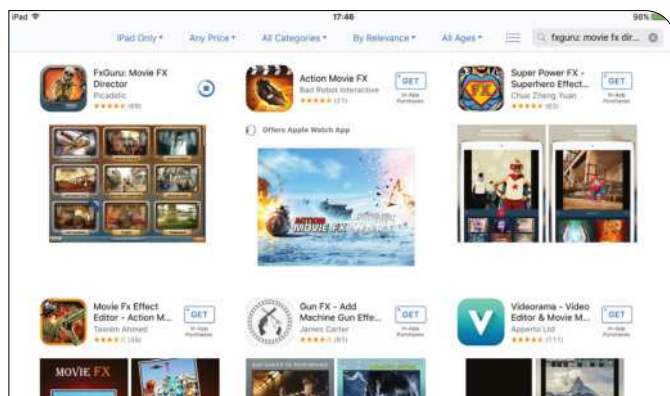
iPad

17:46

98%

iPad Only ▾

Any Price ▾

All Categories ▾

By Relevance ▾

All Ages ▾

fxguru: movie fx dir...

FxGuru: Movie FX Director

Picadelic

★★★★★ (49)

Action Movie FX

Bad Robot Interactive

★★★★★ (21)

GET

In-App Purchases

Offers Apple Watch App

ACTION MOVIE FX

Super Power FX - Superhero Effect...

Chue Zheng Yuan

★★★★★ (63)

GET

In-App Purchases

Movie Fx Effect Editor - Action M...

Tasnim Ahmed

★★★★★ (35)

GET

In-App Purchases

Gun FX - Add Machine Gun Effe...

James Carter

★★★★★ (61)

GET

In-App Purchases

Videorama - Video Editor & Movie M...

Apperto Ltd

★★★★★ (111)

GET

In-App Purchases

MOVIE FX